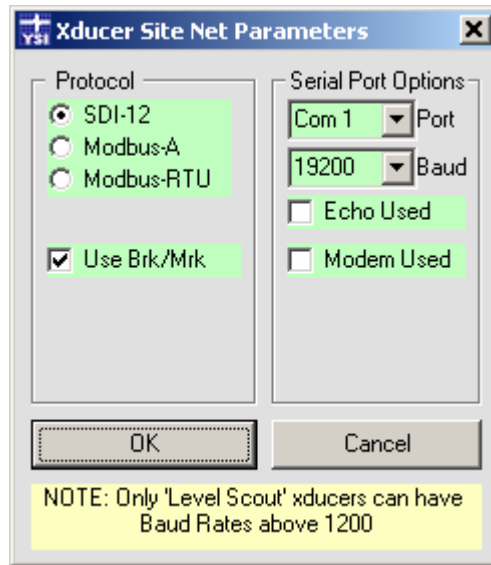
YSI Xducer Site Net Parameters

Protocol
SDI-12
Modbus-A
Modbus-RTU

Use Brk/Mrk

Serial Port Options
Com 1 Port
19200 Baud
Echo Used
Modem Used

OK
Cancel

NOTE: Only 'Level Scout' xducers can have Baud Rates above 1200